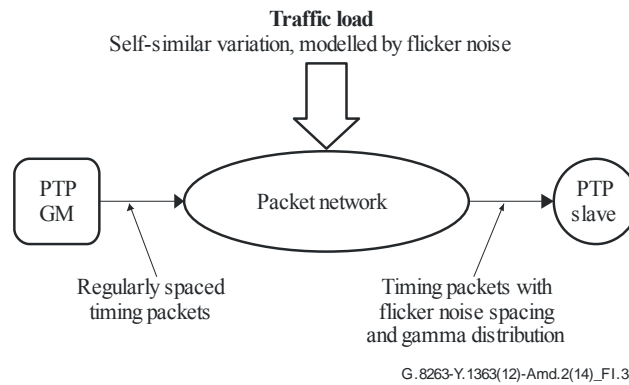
**Traffic load**
Self-similar variation, modelled by flicker noise

PTP GM

Packet network

PTP slave

Regularly spaced timing packets

Timing packets with flicker noise spacing and gamma distribution

G.8263-Y.1363(12)-Amd.2(14)_FI.3